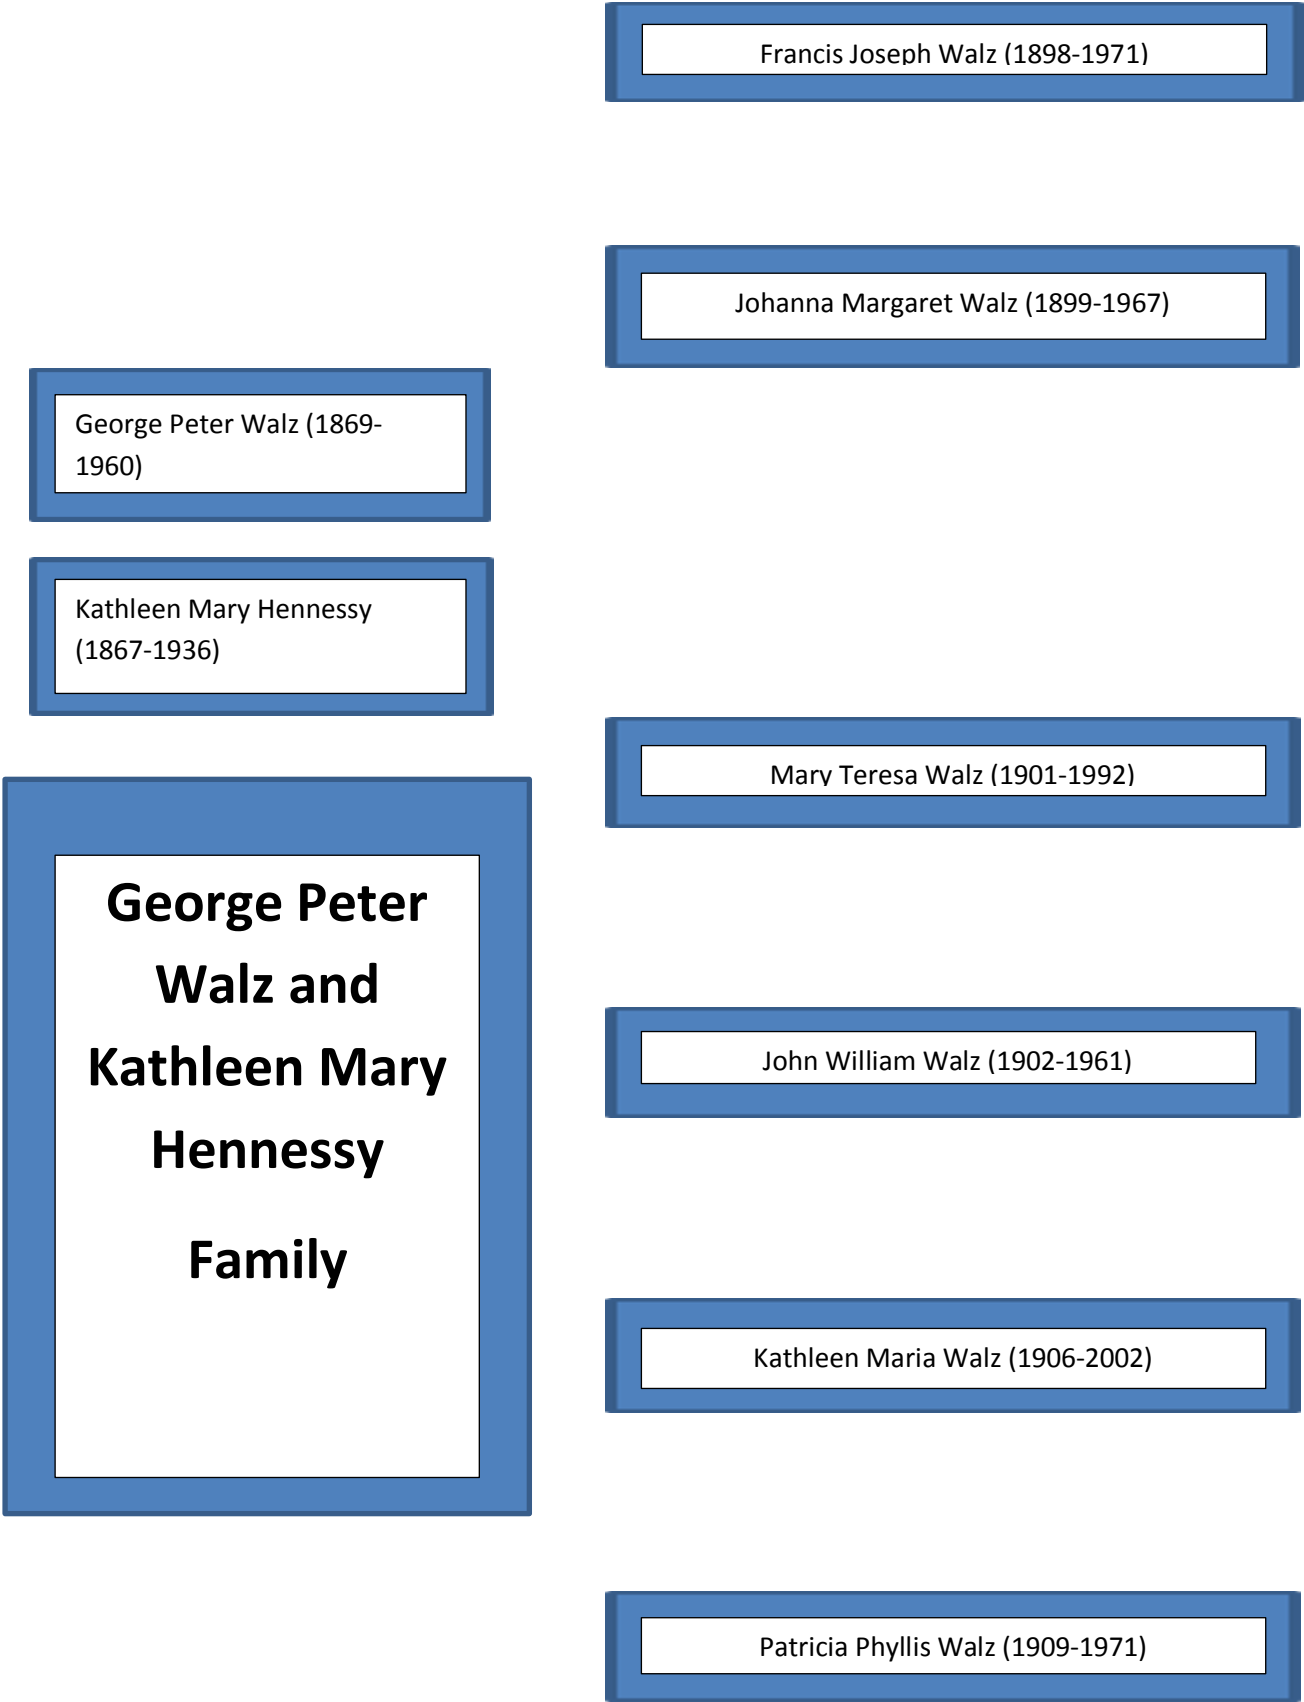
Francis Joseph Walz (1898-1971)

Johanna Margaret Walz (1899-1967)

George Peter Walz (1869-1960)

Kathleen Mary Hennessy (1867-1936)

Mary Teresa Walz (1901-1992)

George Peter Walz and Kathleen Mary Hennessy

Family

John William Walz (1902-1961)

Kathleen Maria Walz (1906-2002)

Patricia Phyllis Walz (1909-1971)